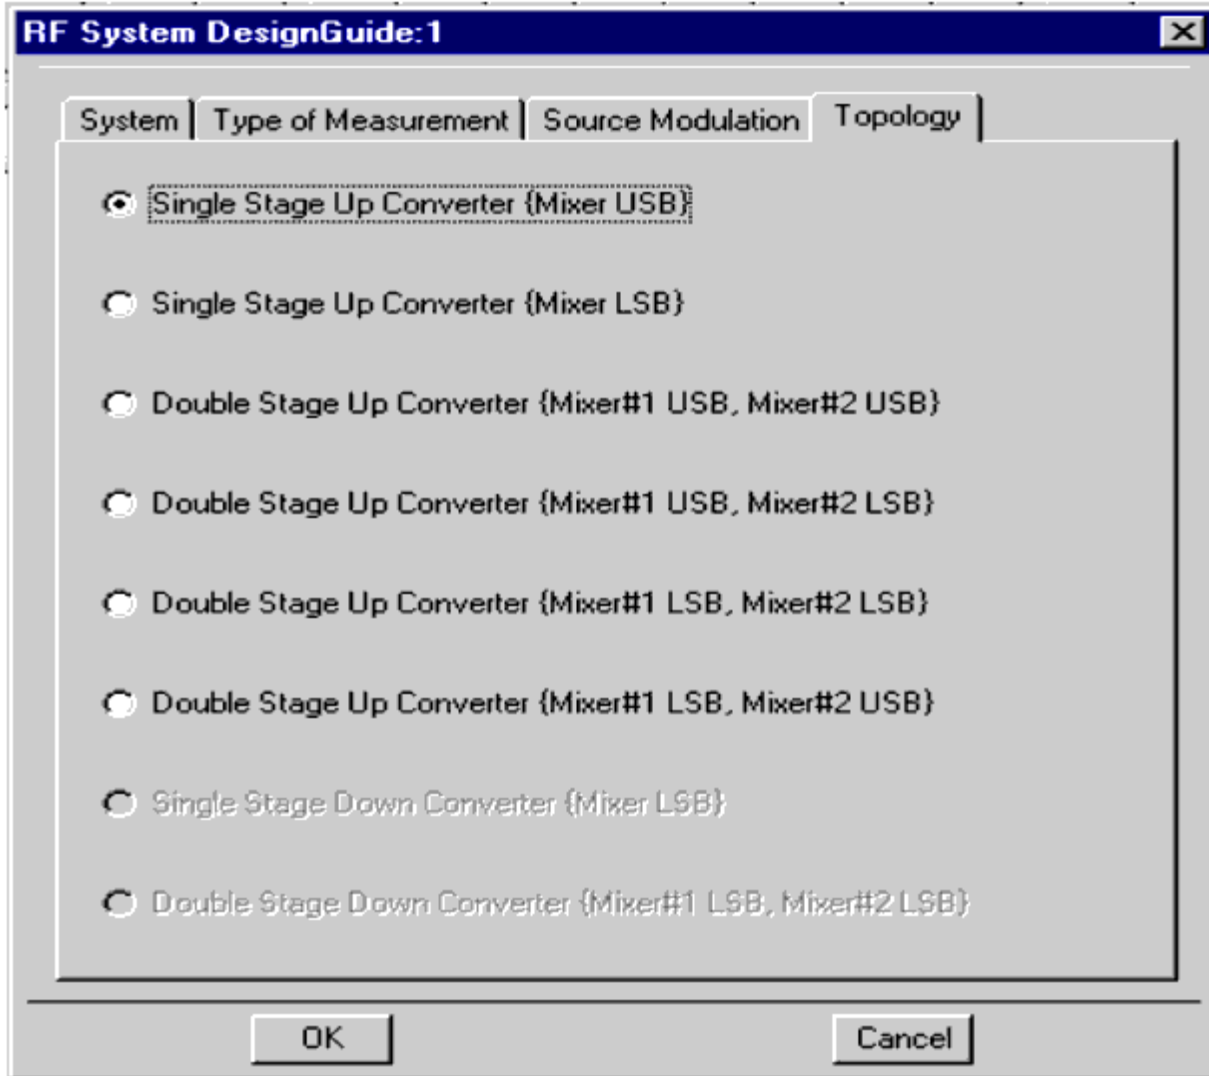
RF System DesignGuide:1

System | Type of Measurement | Source Modulation | Topology

Single Stage Up Converter {Mixer USB}

Single Stage Up Converter {Mixer LSB}

Double Stage Up Converter {Mixer#1 USB, Mixer#2 USB}

Double Stage Up Converter {Mixer#1 USB, Mixer#2 LSB}

Double Stage Up Converter {Mixer#1 LSB, Mixer#2 LSB}

Double Stage Up Converter {Mixer#1 LSB, Mixer#2 USB}

Single Stage Down Converter {Mixer LSB}

Double Stage Down Converter {Mixer#1 LSB, Mixer#2 LSB}

OK

Cancel